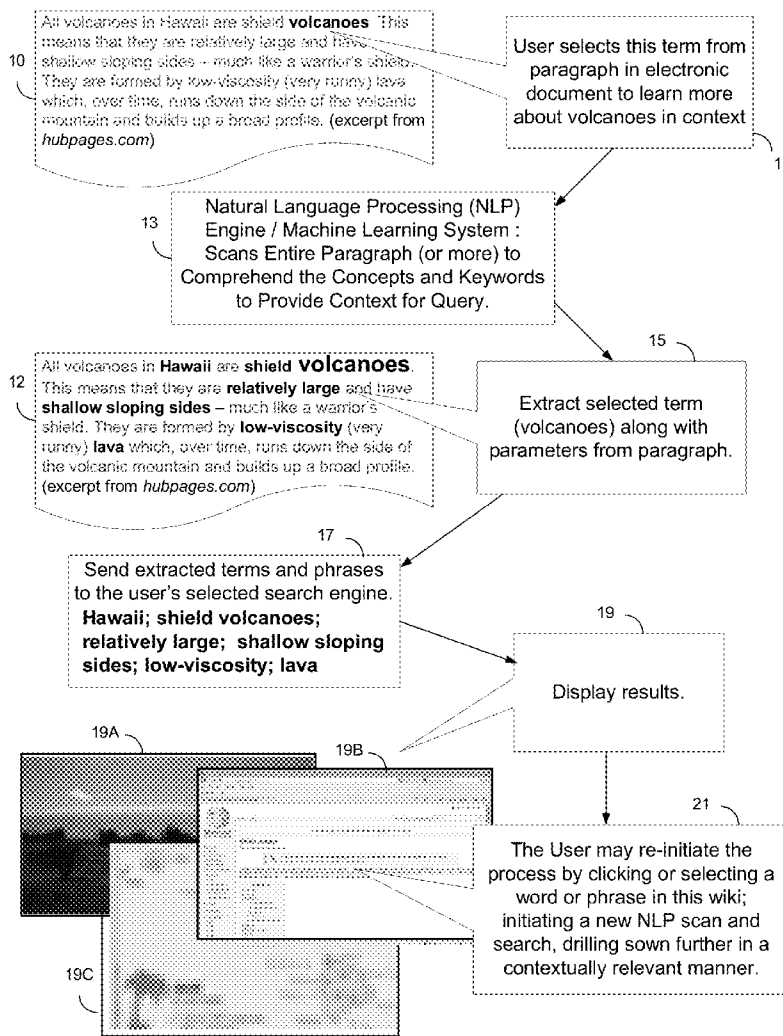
All volcanoes in Hawaii are shield **volcanoes**. This means that they are relatively large and have shallow sloping sides – much like a warrior's shield. They are formed by low-viscosity (very runny) lava which, over time, runs down the side of the volcanic mountain and builds up a broad profile. (excerpt from *hubpages.com*)

10

User selects this term from paragraph in electronic document to learn more about volcanoes in context

1

13

Natural Language Processing (NLP) Engine / Machine Learning System : Scans Entire Paragraph (or more) to Comprehend the Concepts and Keywords to Provide Context for Query.

15

12

All volcanoes in **Hawaii** are **shield volcanoes**. This means that they are **relatively large** and have **shallow sloping sides** – much like a warrior's shield. They are formed by **low-viscosity** (very runny) **lava** which, over time, runs down the side of the volcanic mountain and builds up a broad profile. (excerpt from *hubpages.com*)

Extract selected term (volcanoes) along with parameters from paragraph.

17

Send extracted terms and phrases to the user's selected search engine. **Hawaii; shield volcanoes; relatively large; shallow sloping sides; low-viscosity; lava**

19

Display results.

19A

19B

21

The User may re-initiate the process by clicking or selecting a word or phrase in this wiki; initiating a new NLP scan and search, drilling sown further in a contextually relevant manner.

19C